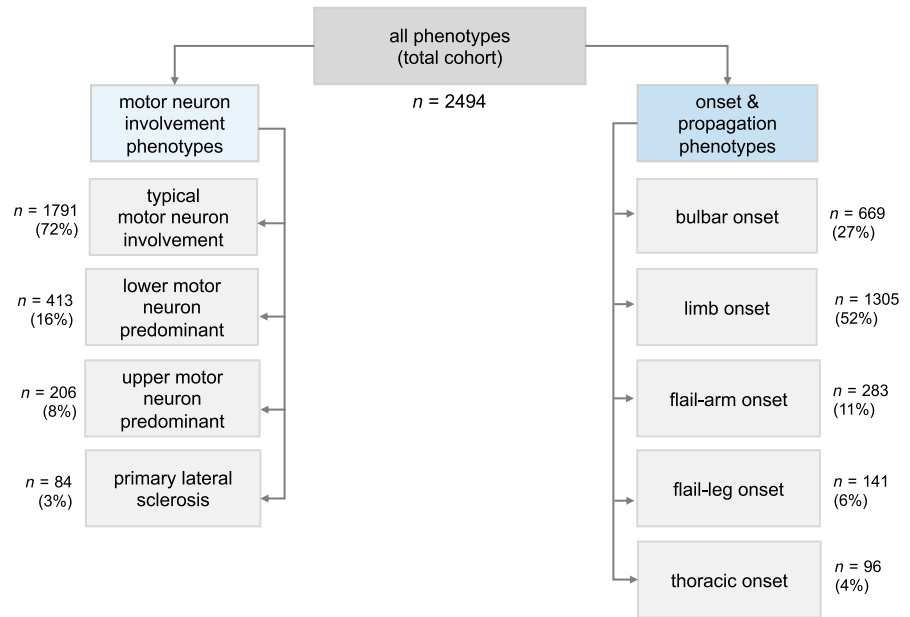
all phenotypes
(total cohort)

$n$ = 2494

motor neuron involvement phenotypes

onset & propagation phenotypes

$n$ = 1791 (72%)

typical motor neuron involvement

$n$ = 413 (16%)

lower motor neuron predominant

$n$ = 206 (8%)

upper motor neuron predominant

$n$ = 84 (3%)

primary lateral sclerosis

bulbar onset

$n$ = 669 (27%)

limb onset

$n$ = 1305 (52%)

flail-arm onset

$n$ = 283 (11%)

flail-leg onset

$n$ = 141 (6%)

thoracic onset

$n$ = 96 (4%)